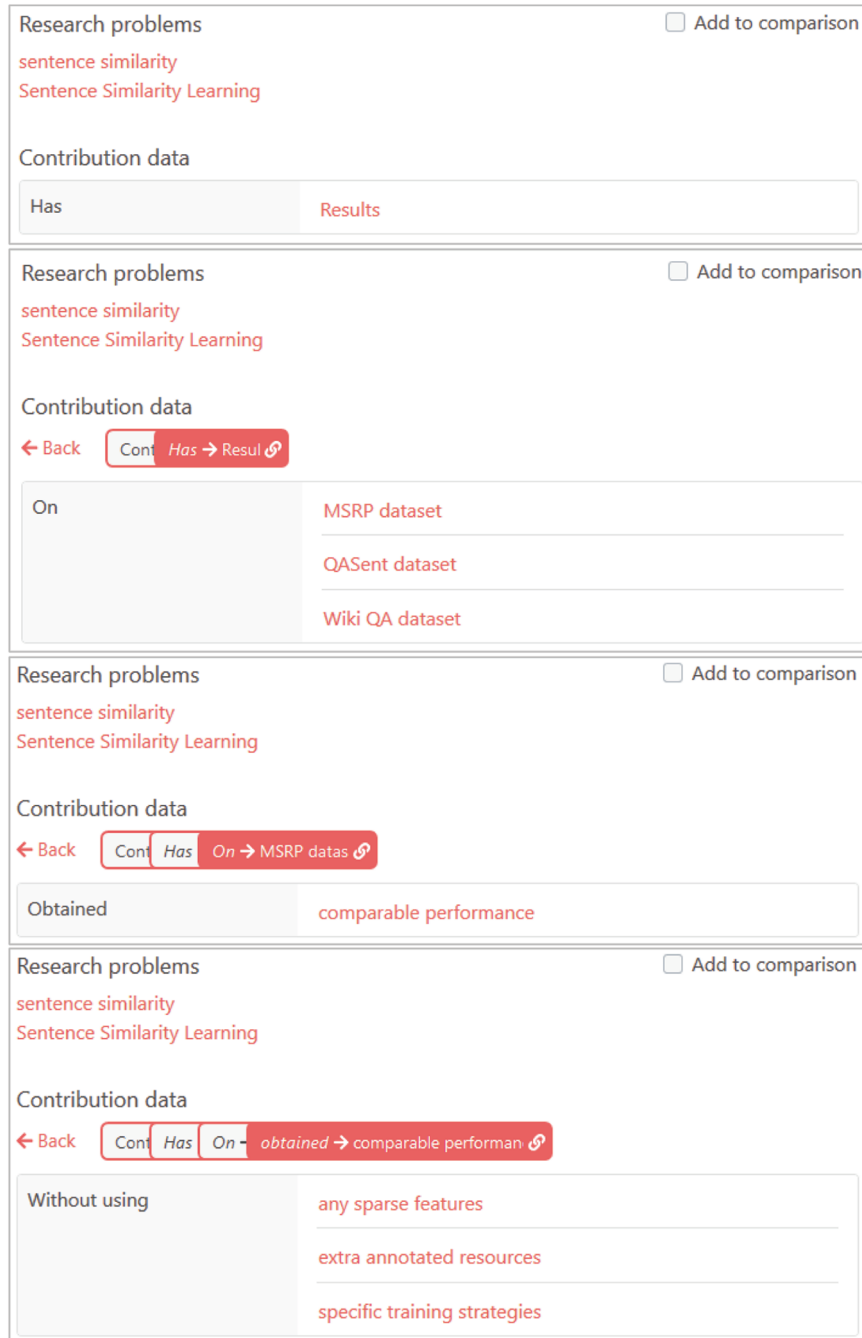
Research problems
Add to comparison
sentence similarity
Sentence Similarity Learning

Contribution data

| Has | Results |
|---|---|

Research problems
Add to comparison
sentence similarity
Sentence Similarity Learning

Contribution data
← Back Cont Has → Resul

| On | MSRP dataset |
|---|---|
| | QASent dataset |
| | Wiki QA dataset |

Research problems
Add to comparison
sentence similarity
Sentence Similarity Learning

Contribution data
← Back Cont Has On → MSRP datas

| Obtained | comparable performance |
|---|---|

Research problems
Add to comparison
sentence similarity
Sentence Similarity Learning

Contribution data
← Back Cont Has On - obtained → comparable performan

| Without using | any sparse features |
|---|---|
| | extra annotated resources |
| | specific training strategies |